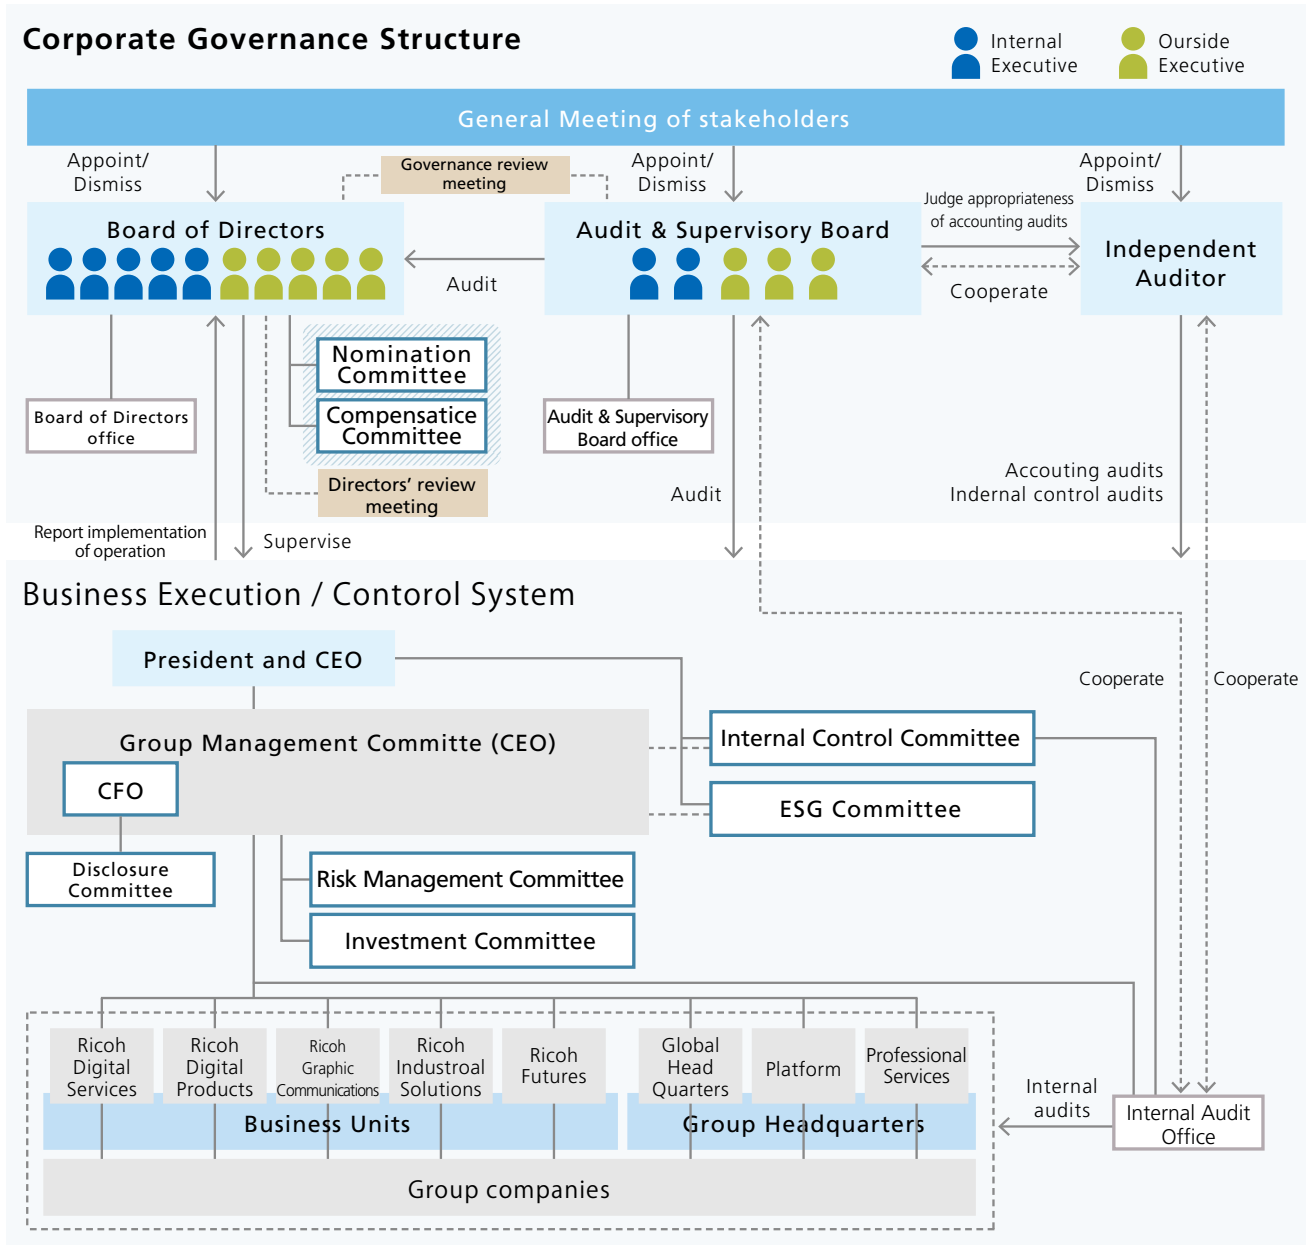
Corporate Governance Structure

Internal Executive

Ourside Executive

General Meeting of stakeholders

Appoint/ Dismiss

Governance review meeting

Appoint/ Dismiss

Appoint/ Dismiss

Board of Directors

Audit

Audit & Supervisory Board

Judge appropriateness of accounting audits

Cooperate

Independent Auditor

Nomination Committee

Compensatice Committee

Board of Directors office

Audit & Supervisory Board office

Directors' review meeting

Audit

Accouting audits Indernal control audits

Report implementation of operation

Supervise

Business Execution / Contorol System

President and CEO

Cooperate

Cooperate

Group Management Committe (CEO)

CFO

Internal Control Committee

ESG Committee

Disclosure Committee

Risk Management Committee

Investment Committee

Ricoh Digital Services

Ricoh Digital Products

Ricoh Graphic Communications

Ricoh Industroal Solutions

Ricoh Futures

Global Head Quarters

Platform

Professional Services

Business Units

Group Headquarters

Internal audits

Internal Audit Office

Group companies